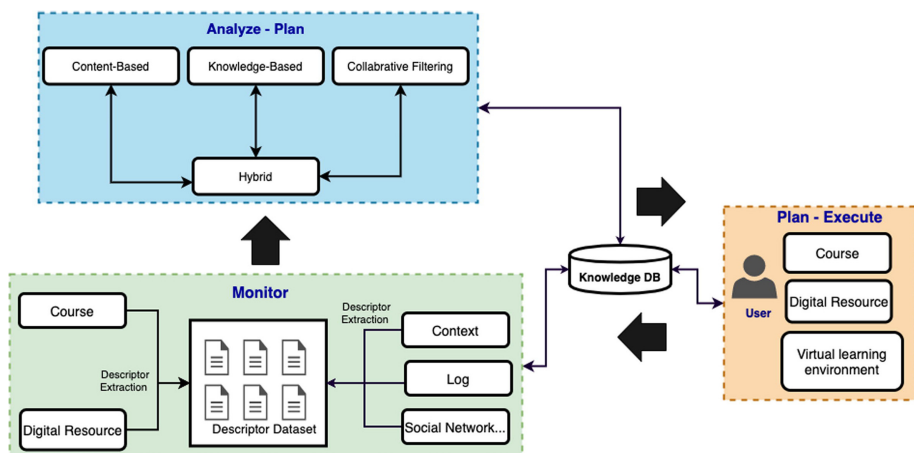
Analyze - Plan

Content-Based

Knowledge-Based

Collabrative Filtering

Hybrid

Knowledge DB

Plan - Execute

User

Course

Digital Resource

Virtual learning environment

Monitor

Course

Descriptor Extraction

Digital Resource

Descriptor Dataset

Descriptor Extraction

Context

Log

Social Network...